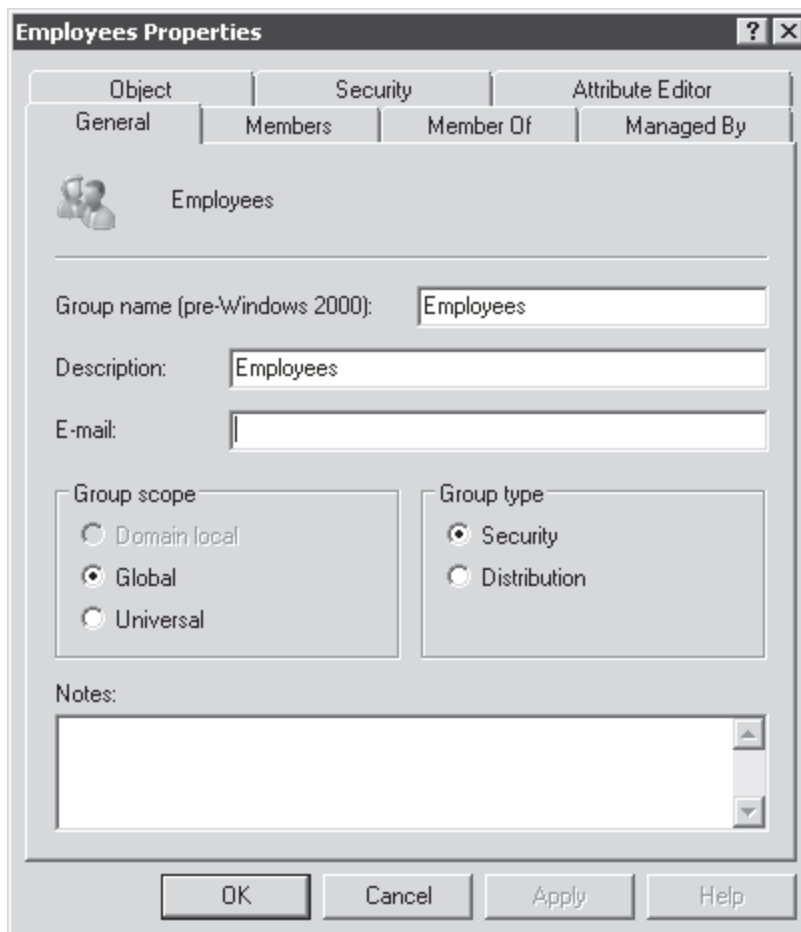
Employees Properties

? X

Object | Security | Attribute Editor

General | Members | Member Of | Managed By

Employees

Group name (pre-Windows 2000): Employees

Description: Employees

E-mail:

Group scope

Domain local

Global

Universal

Group type

Security

Distribution

Notes:

OK | Cancel | Apply | Help